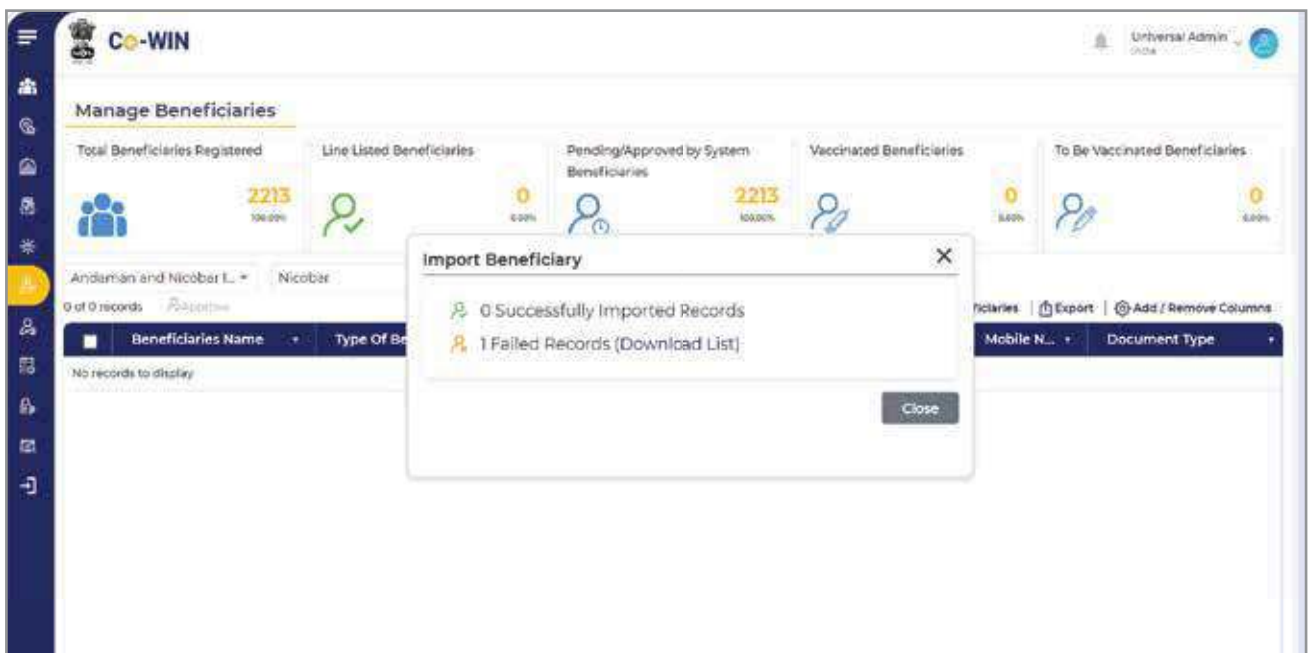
Co-WIN

Universal Admin
India

Manage Beneficiaries

Total Beneficiaries Registered
2213
100.00%

Line Listed Beneficiaries
0
0.00%

Pending/Approved by System Beneficiaries
2213
100.00%

Vaccinated Beneficiaries
0
0.00%

To Be Vaccinated Beneficiaries
0
0.00%

Andaman and Nicobar I... ▾ Nicobar

0 of 0 records Approve

ficiaries | Export | Add / Remove Columns

| Beneficiaries Name | Type Of Be | Mobile N... | Document Type |
|---|---|---|---|

No records to display

Import Beneficiary

0 Successfully Imported Records
1 Failed Records (Download List)

Close